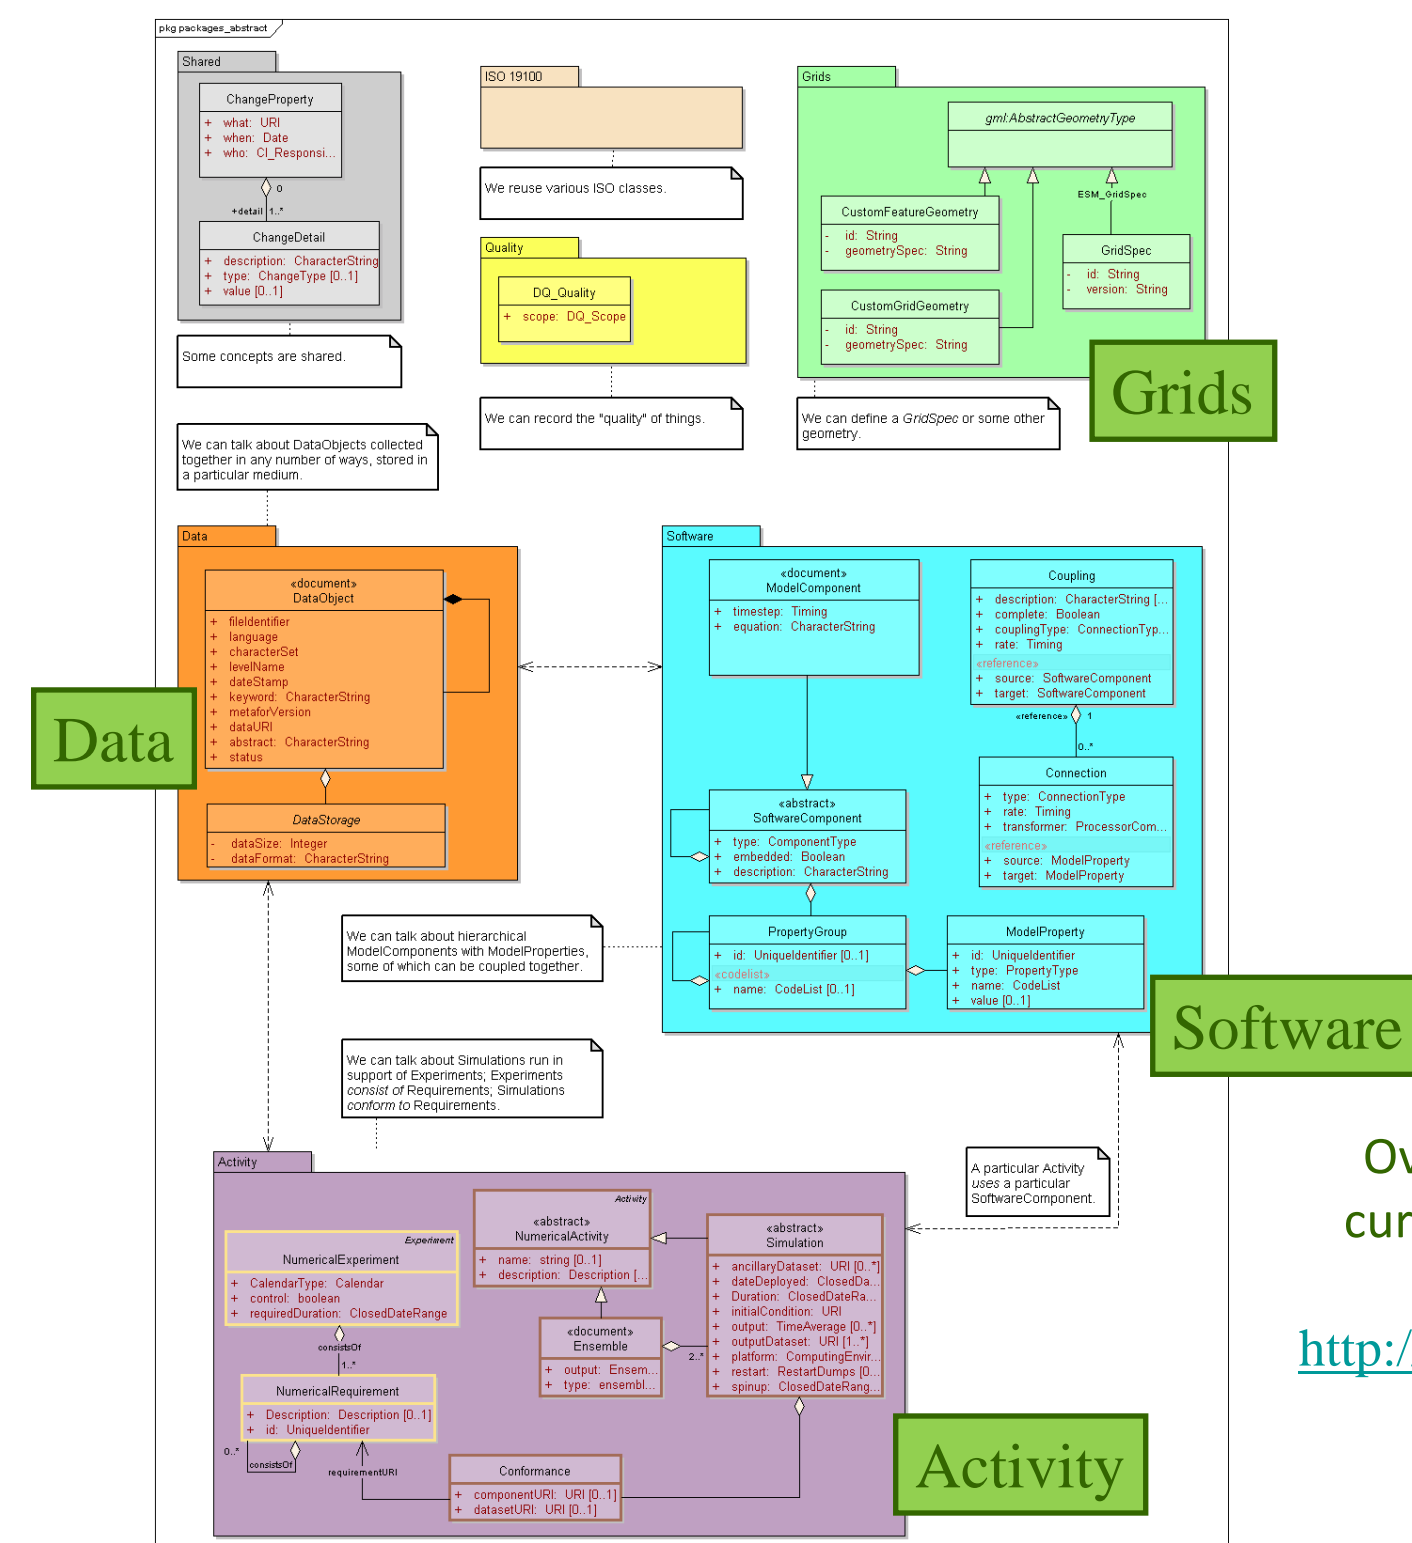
pkg packages_abstract

Shared

ChangeProperty
+ what: URI
+ when: Date
+ who: CI_Responsi...

0
+detail 1..*

ChangeDetail
+ description: CharacterString
+ type: ChangeType [0..1]
+ value [0..1]

Some concepts are shared.

ISO 19100

We reuse various ISO classes.

Quality

DQ_Quality
+ scope: DQ_Scope

We can record the "quality" of things.

Grids

gml:AbstractGeometryType

ESM_GridSpec

CustomFeatureGeometry
- id: String
- geometrySpec: String

GridSpec
- id: String
- version: String

CustomGridGeometry
- id: String
- geometrySpec: String

Grids

We can define a *GridSpec* or some other geometry.

We can talk about DataObjects collected together in any number of ways, stored in a particular medium.

Data

«document»
DataObject
+ fileIdentifier
+ language
+ characterSet
+ levelName
+ dateStamp
+ keyword: CharacterString
+ metaforVersion
+ dataURI
+ abstract: CharacterString
+ status

Data

DataStorage
- dataSize: Integer
- dataFormat: CharacterString

Software

«document»
ModelComponent
+ timestep: Timing
+ equation: CharacterString

Coupling
+ description: CharacterString [...
+ complete: Boolean
+ couplingType: ConnectionTyp...
+ rate: Timing
«reference»
+ source: SoftwareComponent
+ target: SoftwareComponent

«reference» 1
0..*

Connection
+ type: ConnectionType
+ rate: Timing
+ transformer: ProcessorCom...
«reference»
+ source: ModelProperty
+ target: ModelProperty

«abstract»
SoftwareComponent
+ type: ComponentType
+ embedded: Boolean
+ description: CharacterString

We can talk about hierarchical ModelComponents with ModelProperties, some of which can be coupled together.

PropertyGroup
+ id: UniqueIdentifier [0..1]
«codelist»
+ name: CodeList [0..1]

ModelProperty
+ id: UniqueIdentifier
+ type: PropertyType
+ name: CodeList
+ value [0..1]

Software

We can talk about Simulations run in support of Experiments; Experiments *consist of* Requirements; Simulations *conform to* Requirements.

A particular Activity *uses* a particular SoftwareComponent.

Ov
cur

http:/

Activity

Activity
«abstract»
NumericalActivity
+ name: string [0..1]
+ description: Description [...

Experiment
NumericalExperiment
+ CalendarType: Calendar
+ control: boolean
+ requiredDuration: ClosedDateRange

«abstract»
Simulation
+ ancillaryDataset: URI [0..*]
+ dateDeployed: ClosedDa...
+ Duration: ClosedDateRa...
+ initialCondition: URI
+ output: TimeAverage [0..*]
+ outputDataset: URI [1..*]
+ platform: ComputingEnvir...
+ restart: RestartDumps [0...
+ spinup: ClosedDateRang...

consistsOf
1..*

«document»
Ensemble
+ output: Ensem...
+ type: ensembl...

2..*

NumericalRequirement
+ Description: Description [0..1]
+ id: UniqueIdentifier

0..*
consistsOf
requirementURI

Conformance
+ componentURI: URI [0..1]
+ datasetURI: URI [0..1]

Activity